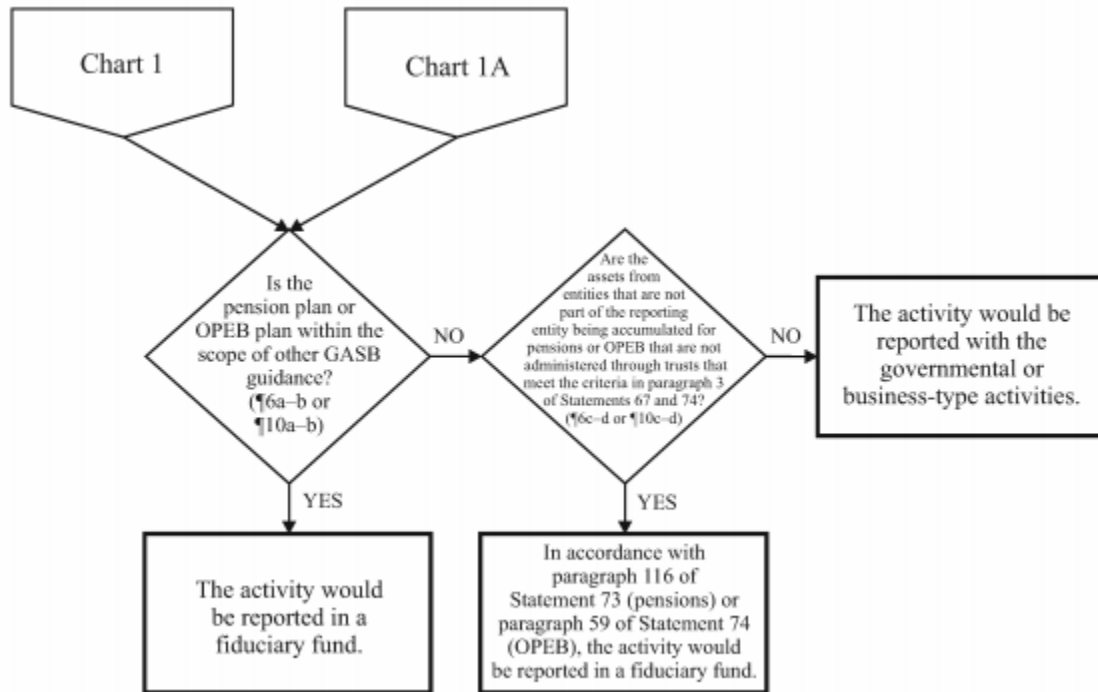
Chart 1

Chart 1A

Is the pension plan or OPEB plan within the scope of other GASB guidance? (¶6a–b or ¶10a–b)

NO

Are the assets from entities that are not part of the reporting entity being accumulated for pensions or OPEB that are not administered through trusts that meet the criteria in paragraph 3 of Statements 67 and 74? (¶6c–d or ¶10c–d)

NO

The activity would be reported with the governmental or business-type activities.

YES

The activity would be reported in a fiduciary fund.

YES

In accordance with paragraph 116 of Statement 73 (pensions) or paragraph 59 of Statement 74 (OPEB), the activity would be reported in a fiduciary fund.